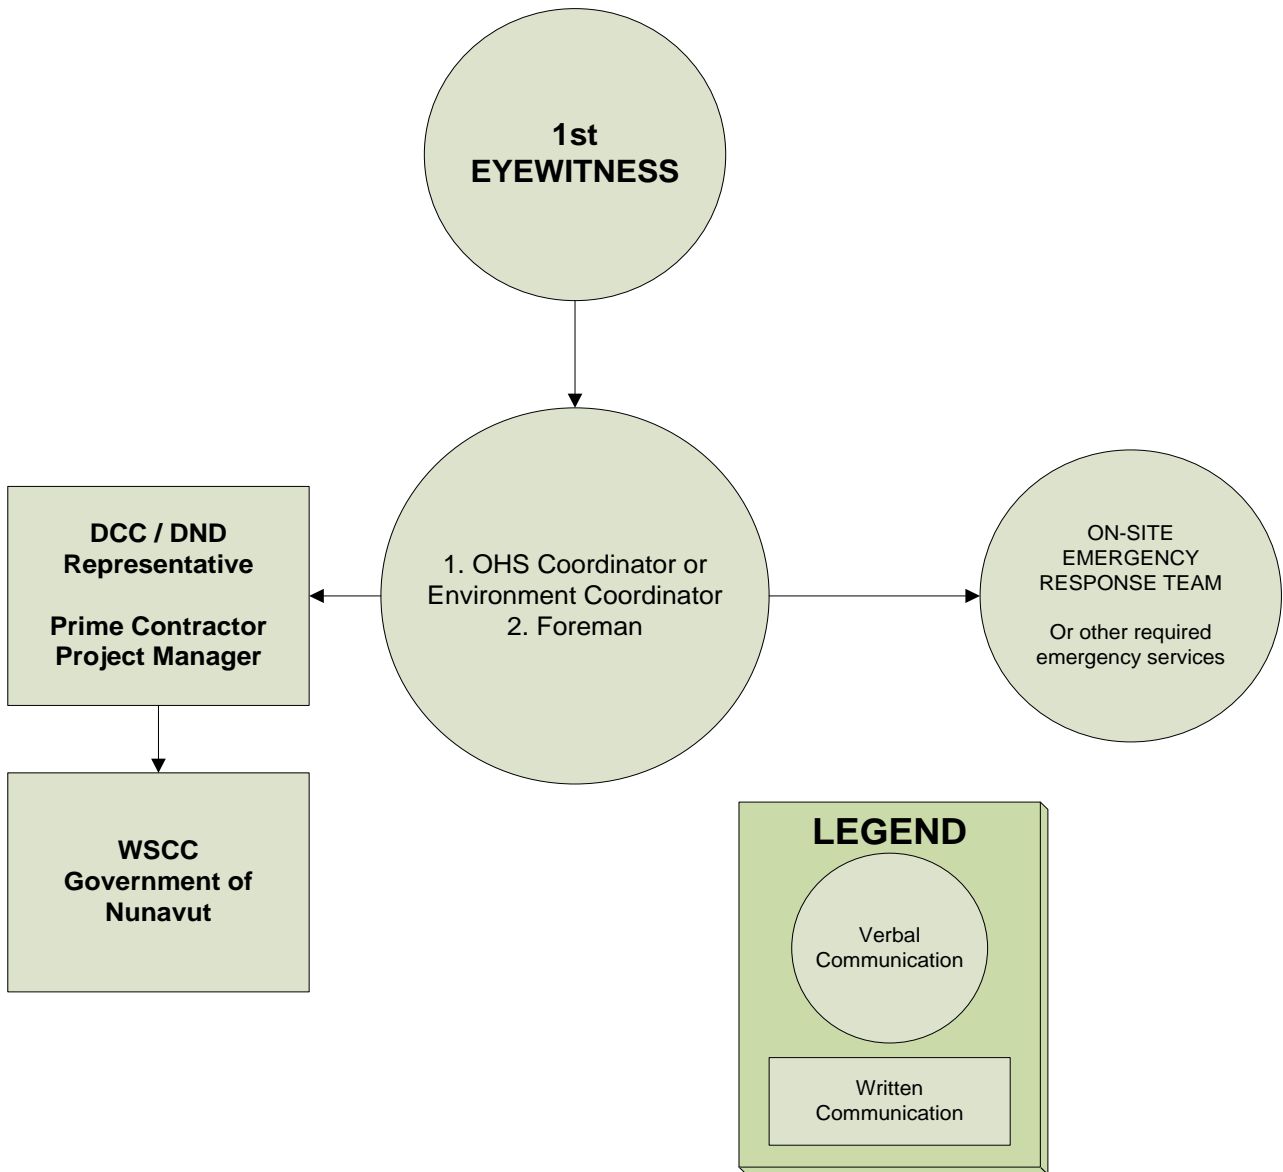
1st
EYEWITNESS

DCC / DND
Representative

Prime Contractor
Project Manager

1. OHS Coordinator or
Environment Coordinator
2. Foreman

ON-SITE
EMERGENCY
RESPONSE TEAM

Or other required
emergency services

WSCC
Government of
Nunavut

LEGEND

Verbal
Communication

Written
Communication